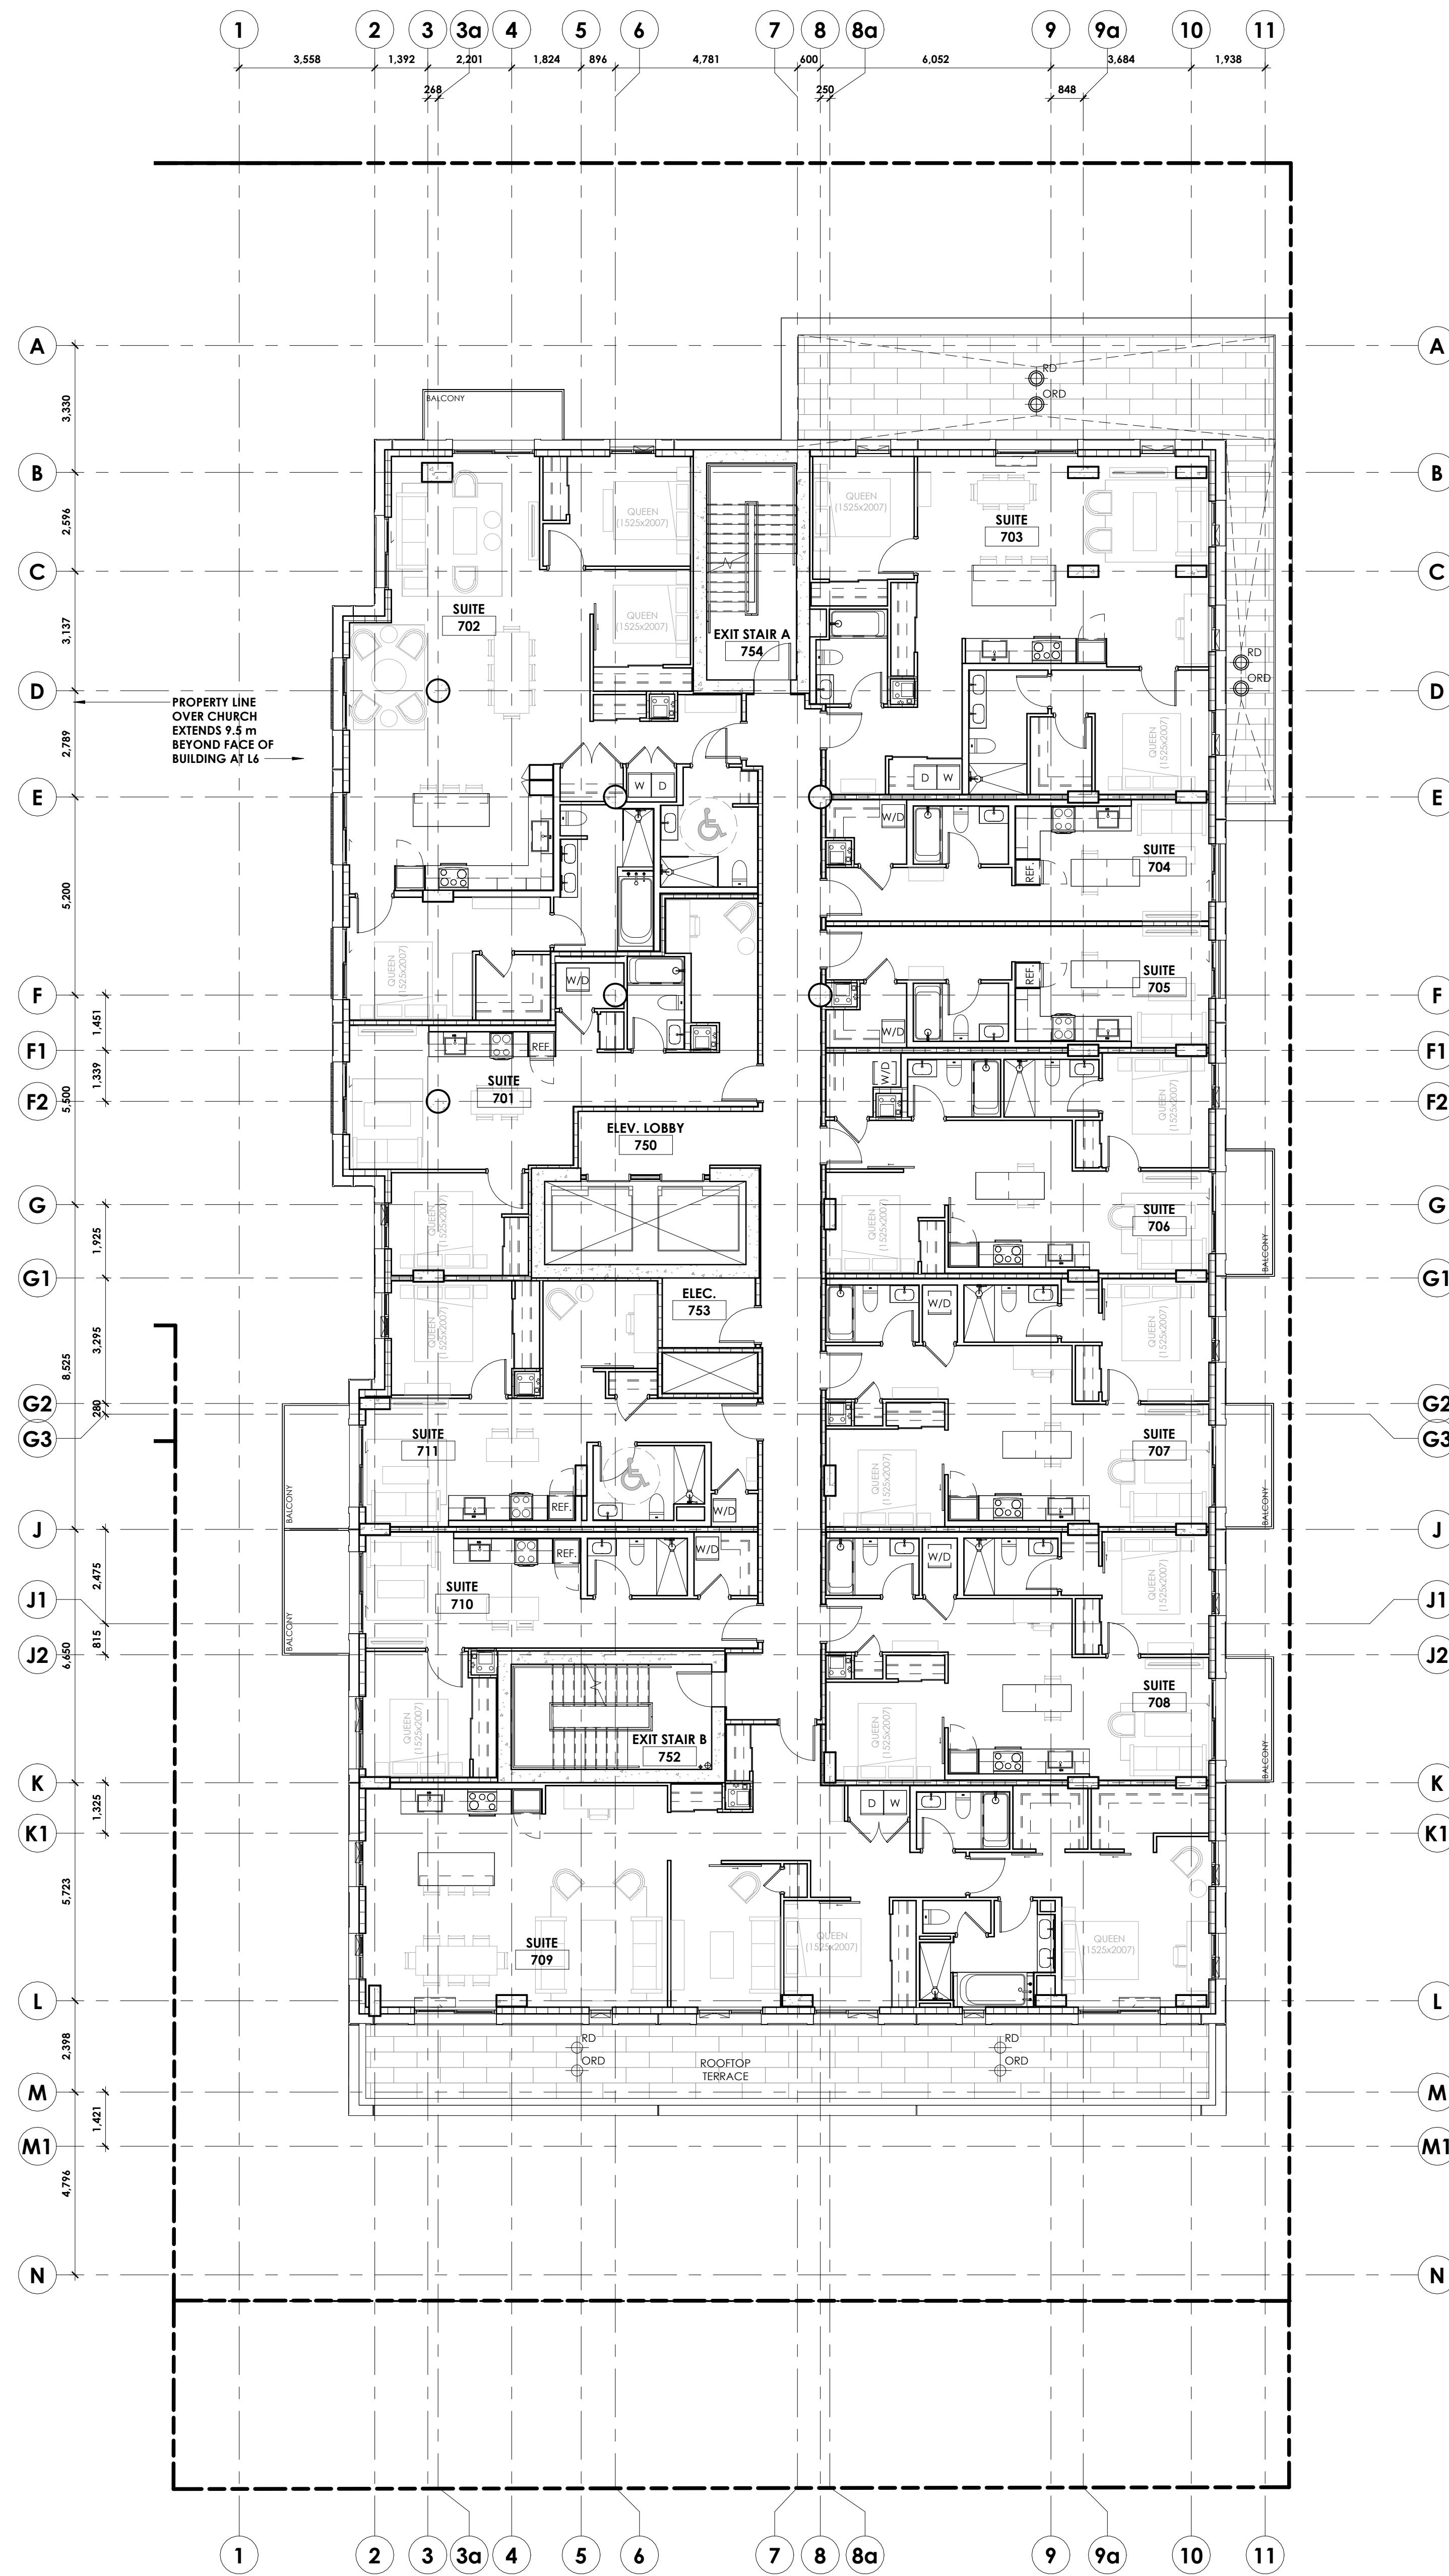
1 2 3 3a 4 5 6 7 8 8a 9 9a 10 11

3,558 1,392 2,201 1,824 896 4,781 600 6,052 3,684 1,938
268 250 848

A B C D E F F1 F2 G G1 G2 G3 J J1 J2 K K1 L M M1 N

3,330 2,596 3,137 2,789 5,200 1,451 1,339 5,500 1,925 3,295 8,525 280 2,475 815 6,650 1,325 5,723 2,398 1,421 4,796

BALCONY

RD
ORD

QUEEN (1525x2007)

SUITE 703

SUITE 702

EXIT STAIR A 754

PROPERTY LINE OVER CHURCH EXTENDS 9.5 m BEYOND FACE OF BUILDING AT L6

W D

W/D

SUITE 704

REF.

SUITE 705

SUITE 701

ELEV. LOBBY 750

SUITE 706

BALCONY

ELEC. 753

SUITE 711

SUITE 707

SUITE 710

EXIT STAIR B 752

SUITE 708

SUITE 709

ROOFTOP TERRACE

1 2 3 3a 4 5 6 7 8 8a 9 9a 10 11